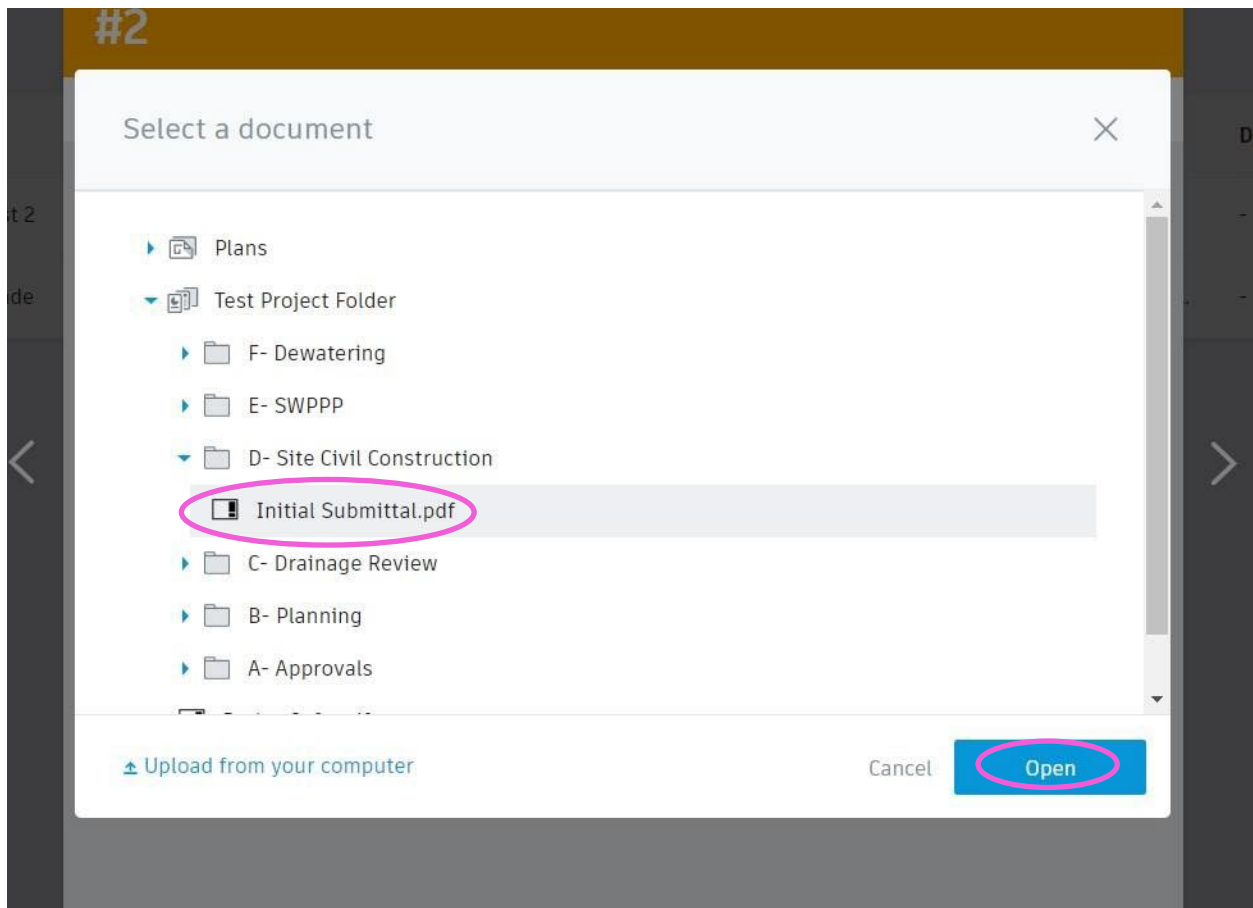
#2

Select a document

t 2

de

Plans

Test Project Folder

F- Dewatering

E- SWPPP

D- Site Civil Construction

Initial Submittal.pdf

C- Drainage Review

B- Planning

A- Approvals

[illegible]

Upload from your computer

Cancel

Open